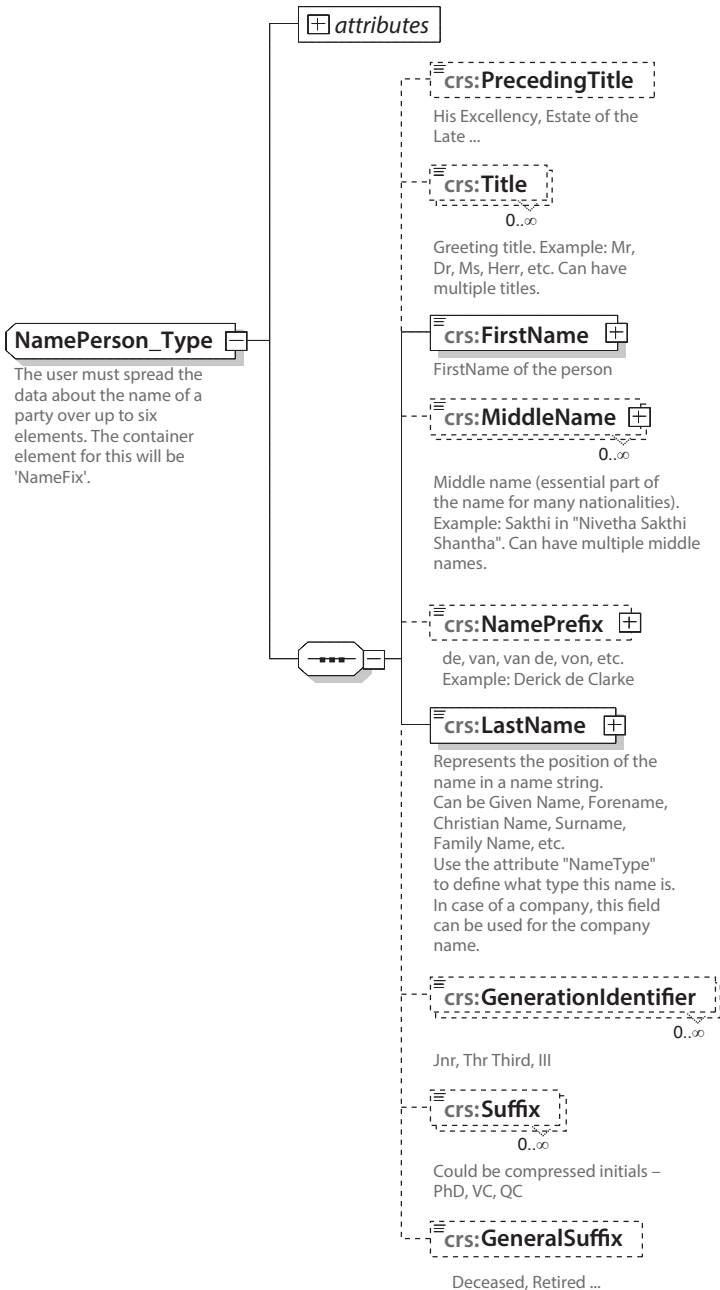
attributes

NamePerson_Type

The user must spread the data about the name of a party over up to six elements. The container element for this will be 'NameFix'.

crs:PrecedingTitle

His Excellency, Estate of the Late ...

crs:Title

0..∞

Greeting title. Example: Mr, Dr, Ms, Herr, etc. Can have multiple titles.

crs:FirstName

FirstName of the person

crs:MiddleName

0..∞

Middle name (essential part of the name for many nationalities). Example: Sakthi in "Nivetha Sakthi Shantha". Can have multiple middle names.

crs:NamePrefix

de, van, van de, von, etc. Example: Derick de Clarke

crs:LastName

Represents the position of the name in a name string. Can be Given Name, Forename, Christian Name, Surname, Family Name, etc. Use the attribute "NameType" to define what type this name is. In case of a company, this field can be used for the company name.

crs:GenerationIdentifier

0..∞

Jnr, Thr Third, III

crs:Suffix

0..∞

Could be compressed initials – PhD, VC, QC

crs:GeneralSuffix

Deceased, Retired ...